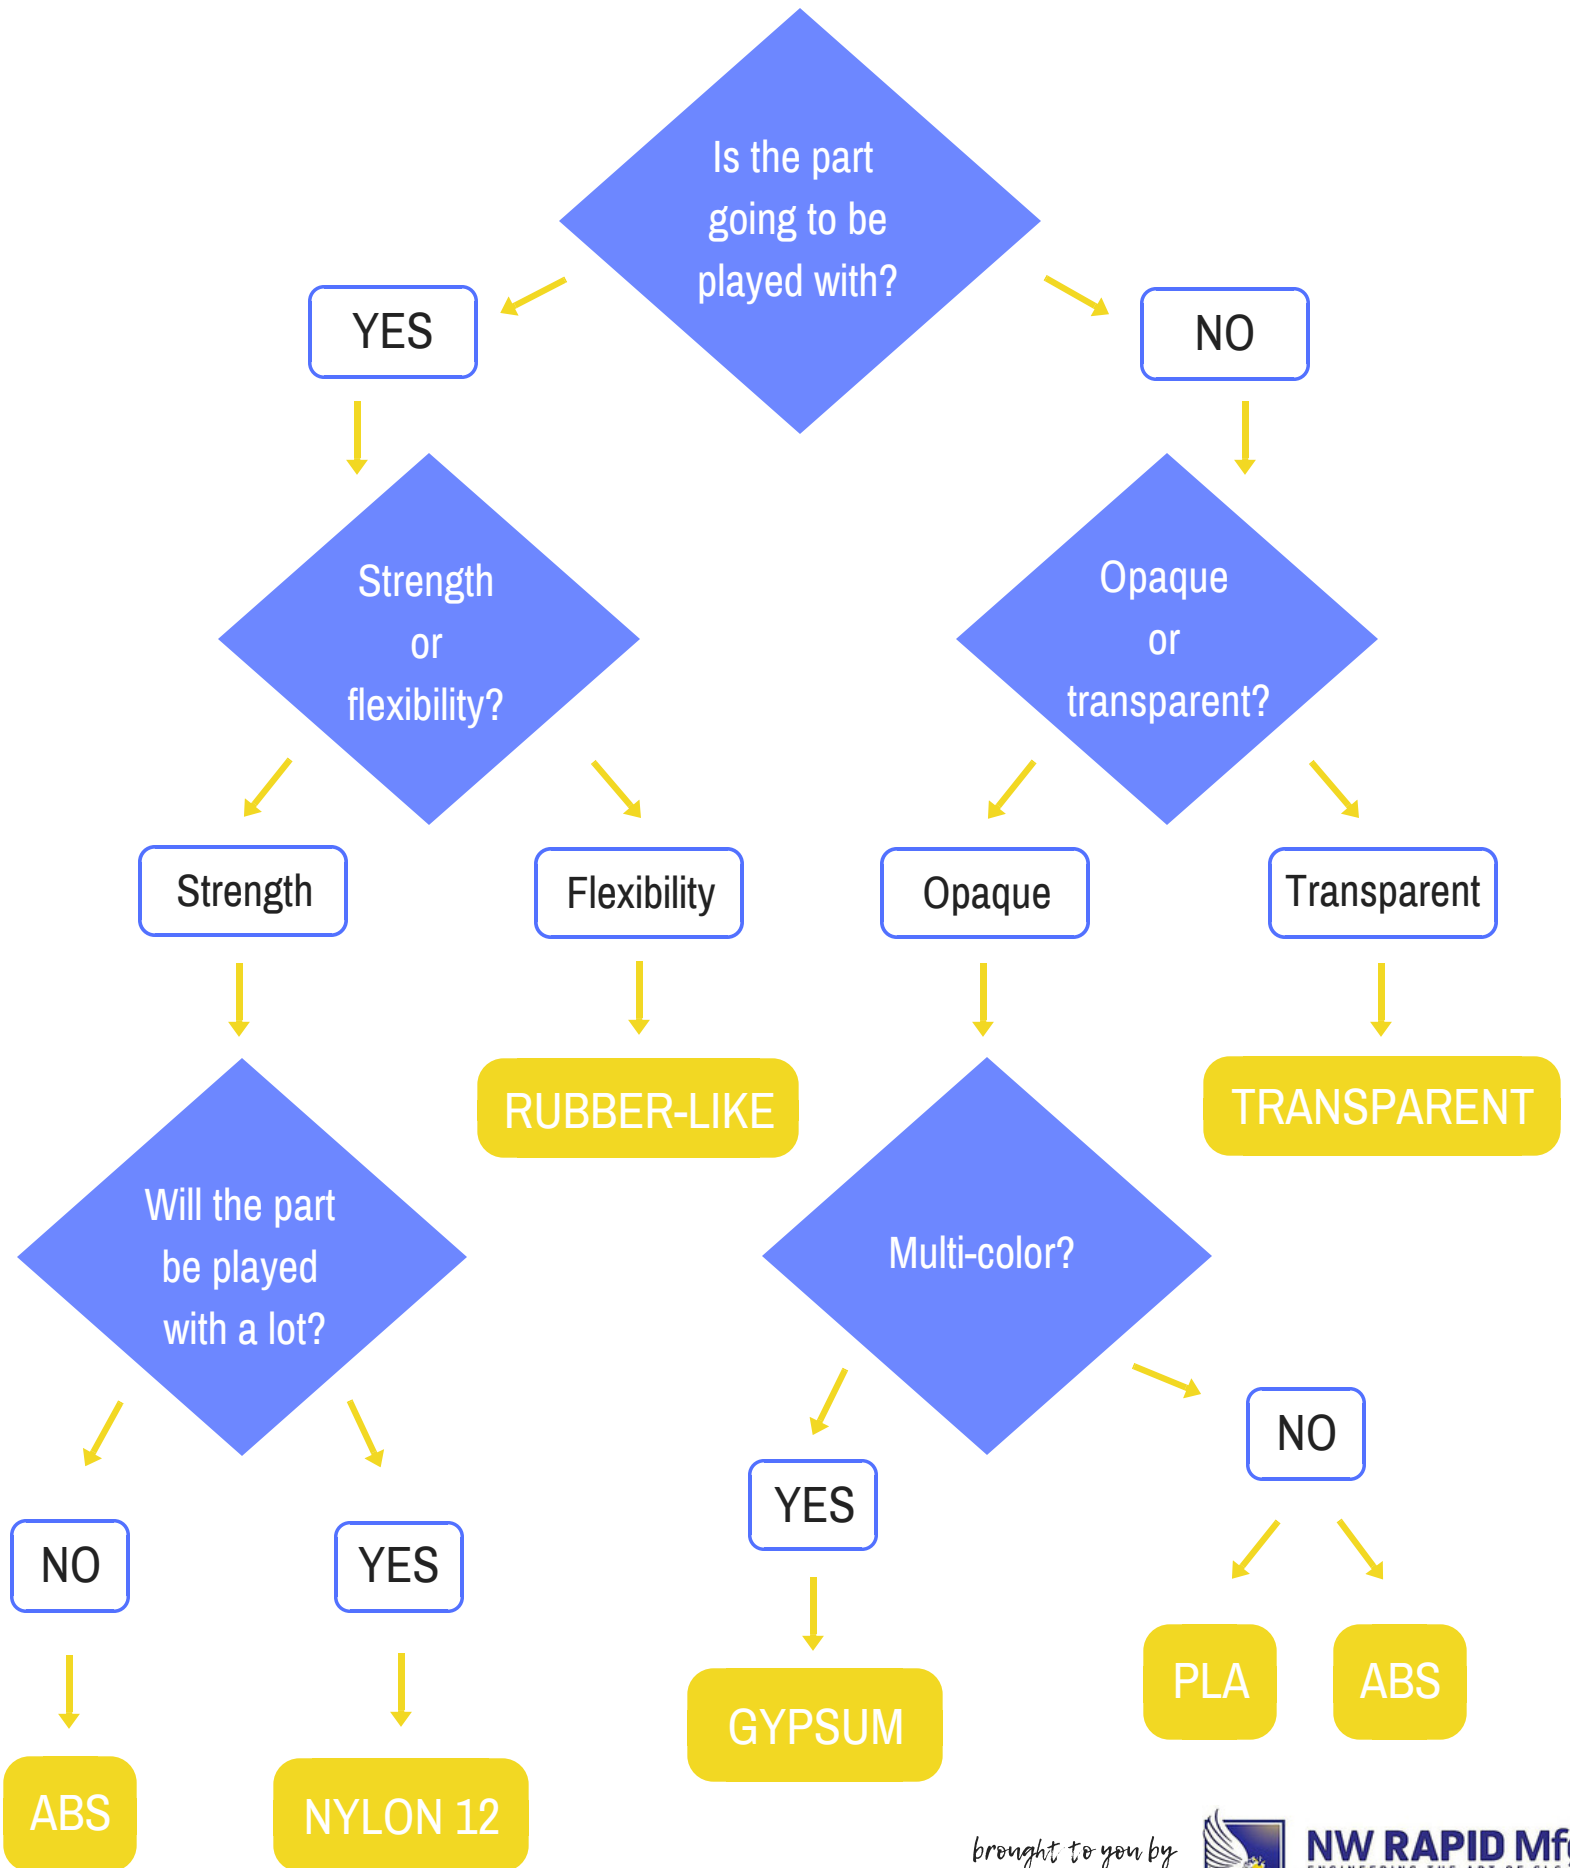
Is the part going to be played with?

YES

NO

Strength or flexibility?

Opaque or transparent?

Strength

Flexibility

Opaque

Transparent

RUBBER-LIKE

TRANSPARENT

Will the part be played with a lot?

Multi-color?

NO

YES

YES

NO

ABS

NYLON 12

GYPSUM

PLA

ABS

brought to you by

NW RAPID Mf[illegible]